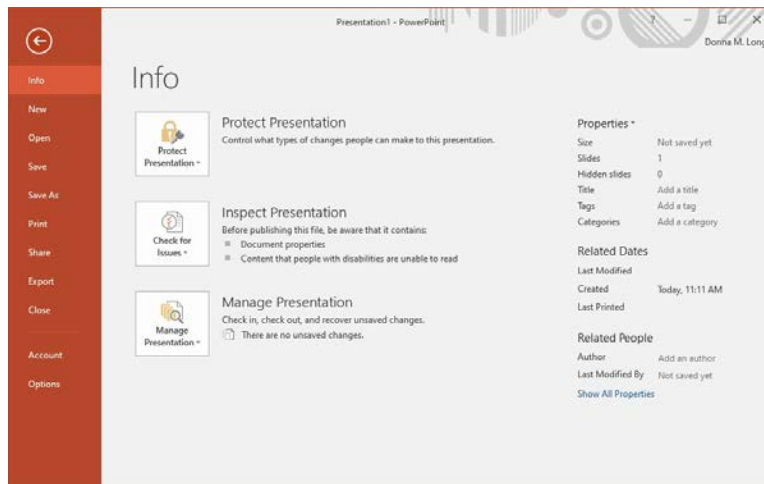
Presentation1 - PowerPoint

? – ☐ ×

Donna M. Long

Info
New
Open
Save
Save As
Print
Share
Export
Close
Account
Options

Info

Protect Presentation ▾

Protect Presentation
Control what types of changes people can make to this presentation.

Check for Issues ▾

Inspect Presentation
Before publishing this file, be aware that it contains:
Document properties
Content that people with disabilities are unable to read

Manage Presentation ▾

Manage Presentation
Check in, check out, and recover unsaved changes.
There are no unsaved changes.

Properties ▾

| | |
|---|---|
| Size | Not saved yet |
| Slides | 1 |
| Hidden slides | 0 |
| Title | Add a title |
| Tags | Add a tag |
| Categories | Add a category |

Related Dates

| | |
|---|---|
| Last Modified | |
| Created | Today, 11:11 AM |
| Last Printed | |

Related People

| | |
|---|---|
| Author | Add an author |
| Last Modified By | Not saved yet |

Show All Properties